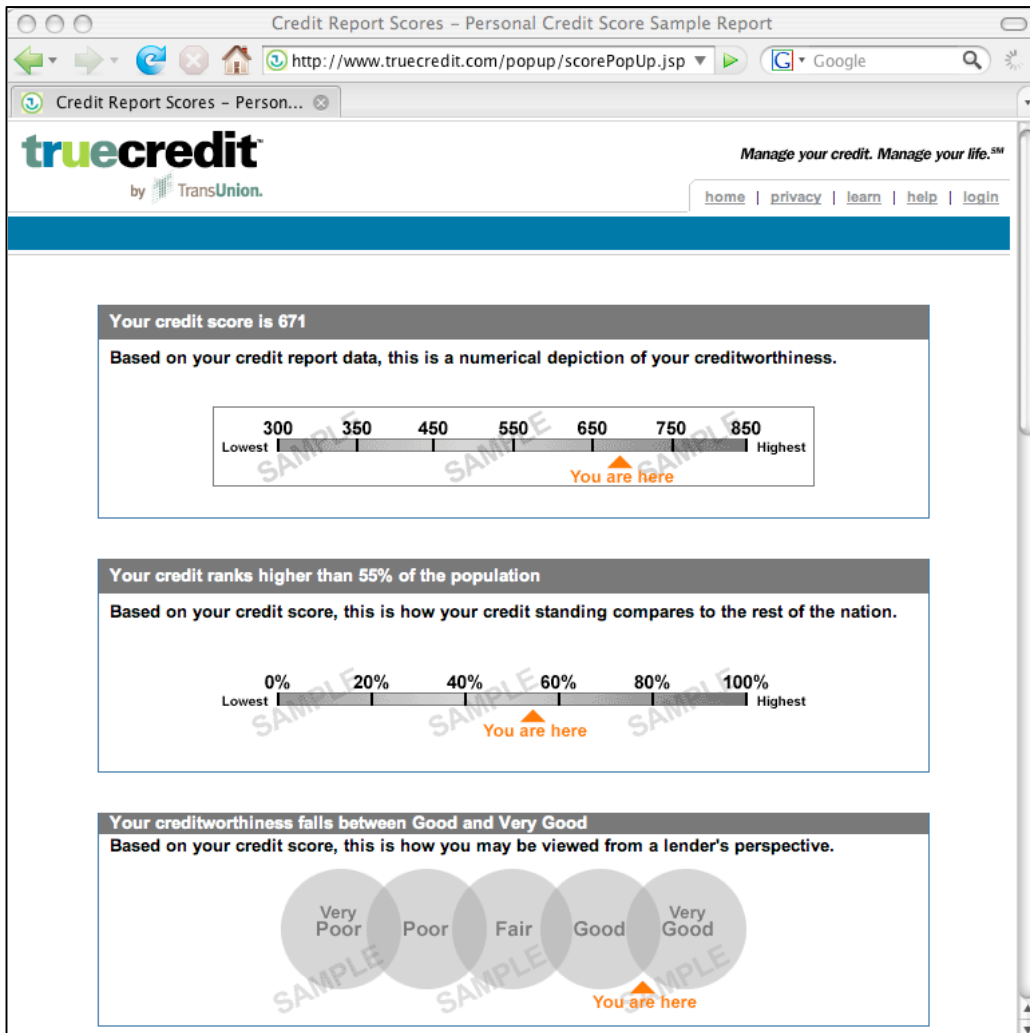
Credit Report Scores – Personal Credit Score Sample Report

http://www.truecredit.com/popup/scorePopUp.jsp

Google

Credit Report Scores – Person...

truecredit™
by TransUnion.

Manage your credit. Manage your life.℠

home | privacy | learn | help | login

Your credit score is 671

Based on your credit report data, this is a numerical depiction of your creditworthiness.

300 350 450 550 650 750 850
Lowest Highest
SAMPLE SAMPLE SAMPLE
You are here

Your credit ranks higher than 55% of the population

Based on your credit score, this is how your credit standing compares to the rest of the nation.

0% 20% 40% 60% 80% 100%
Lowest Highest
SAMPLE SAMPLE SAMPLE
You are here

Your creditworthiness falls between Good and Very Good

Based on your credit score, this is how you may be viewed from a lender's perspective.

Very Poor Poor Fair Good Very Good
SAMPLE SAMPLE SAMPLE
You are here